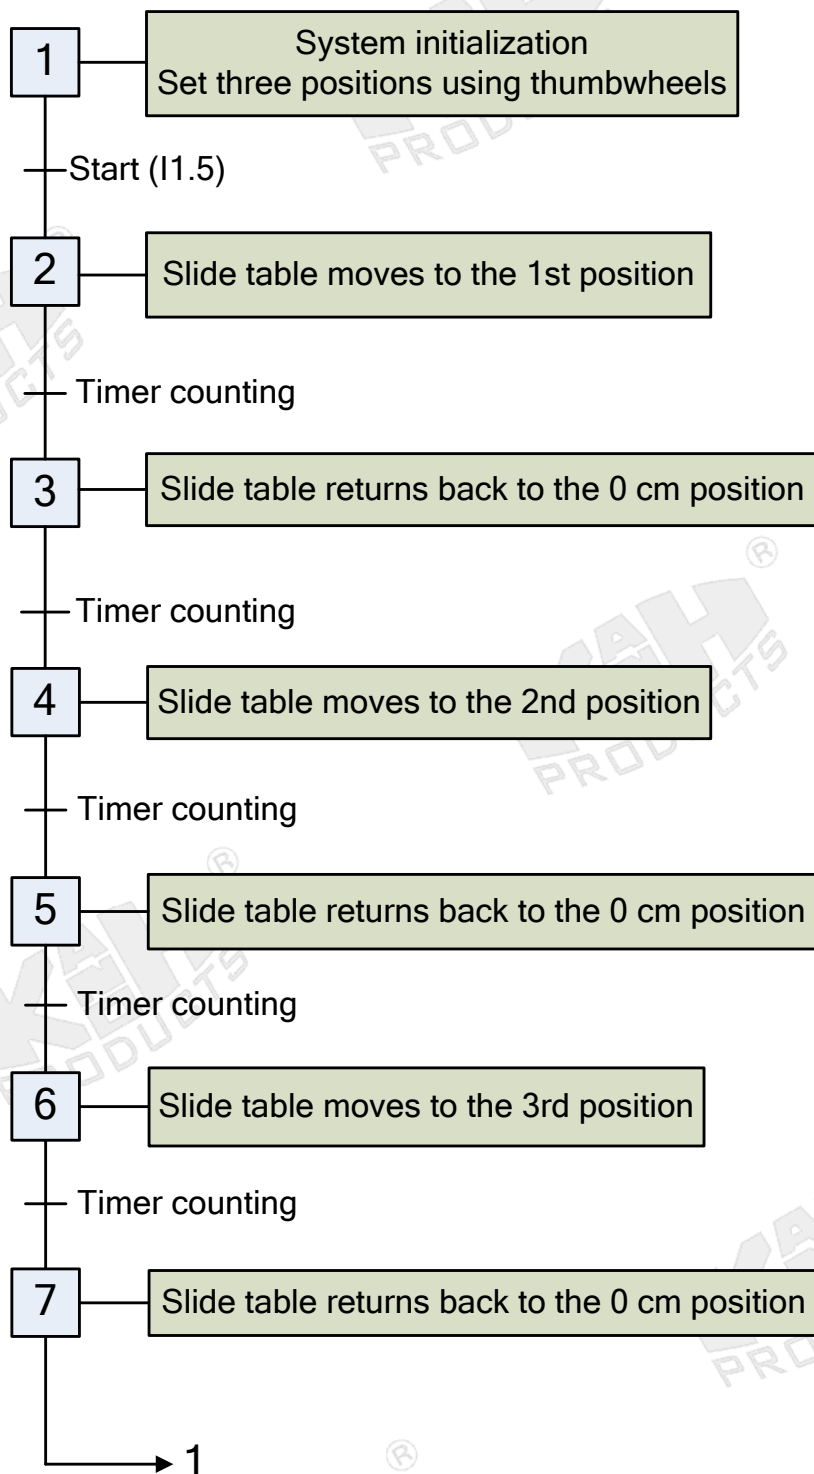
1
System initialization
Set three positions using thumbwheels

Start (I1.5)

2
Slide table moves to the 1st position

Timer counting

3
Slide table returns back to the 0 cm position

Timer counting

4
Slide table moves to the 2nd position

Timer counting

5
Slide table returns back to the 0 cm position

Timer counting

6
Slide table moves to the 3rd position

Timer counting

7
Slide table returns back to the 0 cm position

1